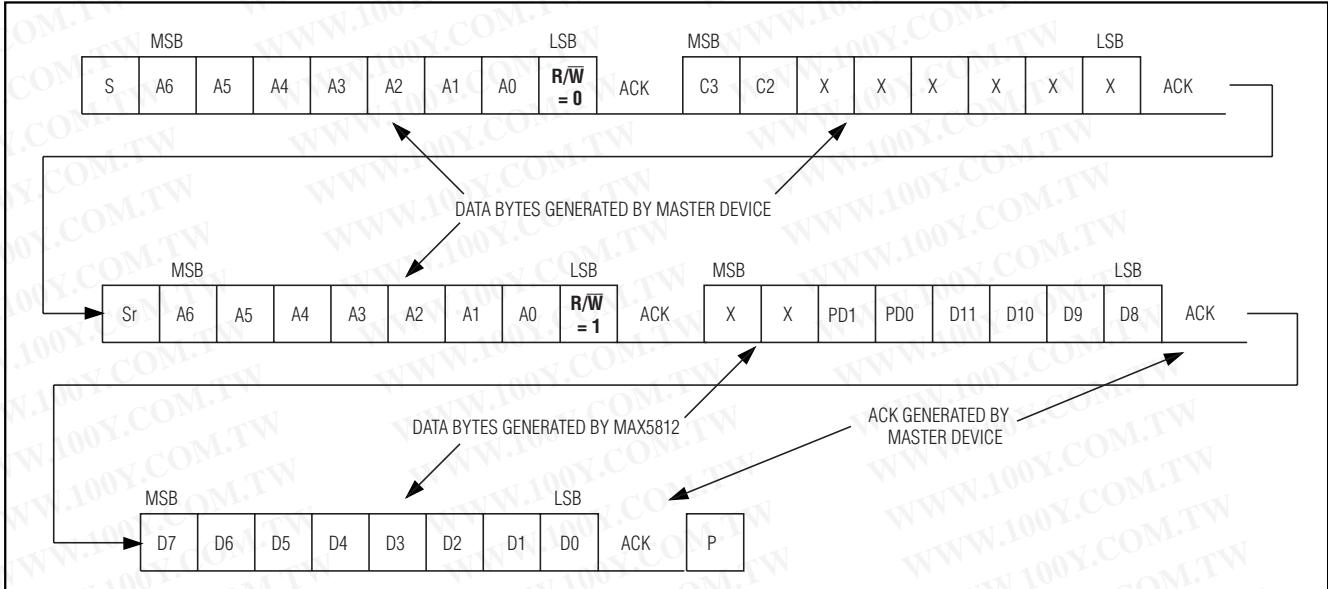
MSB LSB MSB LSB

| S | A6 | A5 | A4 | A3 | A2 | A1 | A0 | $R/\overline{W}$ = 0 | ACK | C3 | C2 | X | X | X | X | X | X | ACK |
|---|---|---|---|---|---|---|---|---|---|---|---|---|---|---|---|---|---|---|

DATA BYTES GENERATED BY MASTER DEVICE

MSB LSB MSB LSB

| Sr | A6 | A5 | A4 | A3 | A2 | A1 | A0 | $R/\overline{W}$ = 1 | ACK | X | X | PD1 | PD0 | D11 | D10 | D9 | D8 | ACK |
|---|---|---|---|---|---|---|---|---|---|---|---|---|---|---|---|---|---|---|

DATA BYTES GENERATED BY MAX5812

ACK GENERATED BY MASTER DEVICE

MSB LSB

| D7 | D6 | D5 | D4 | D3 | D2 | D1 | D0 | ACK | P |
|---|---|---|---|---|---|---|---|---|---|

WWW.100Y.COM.TW